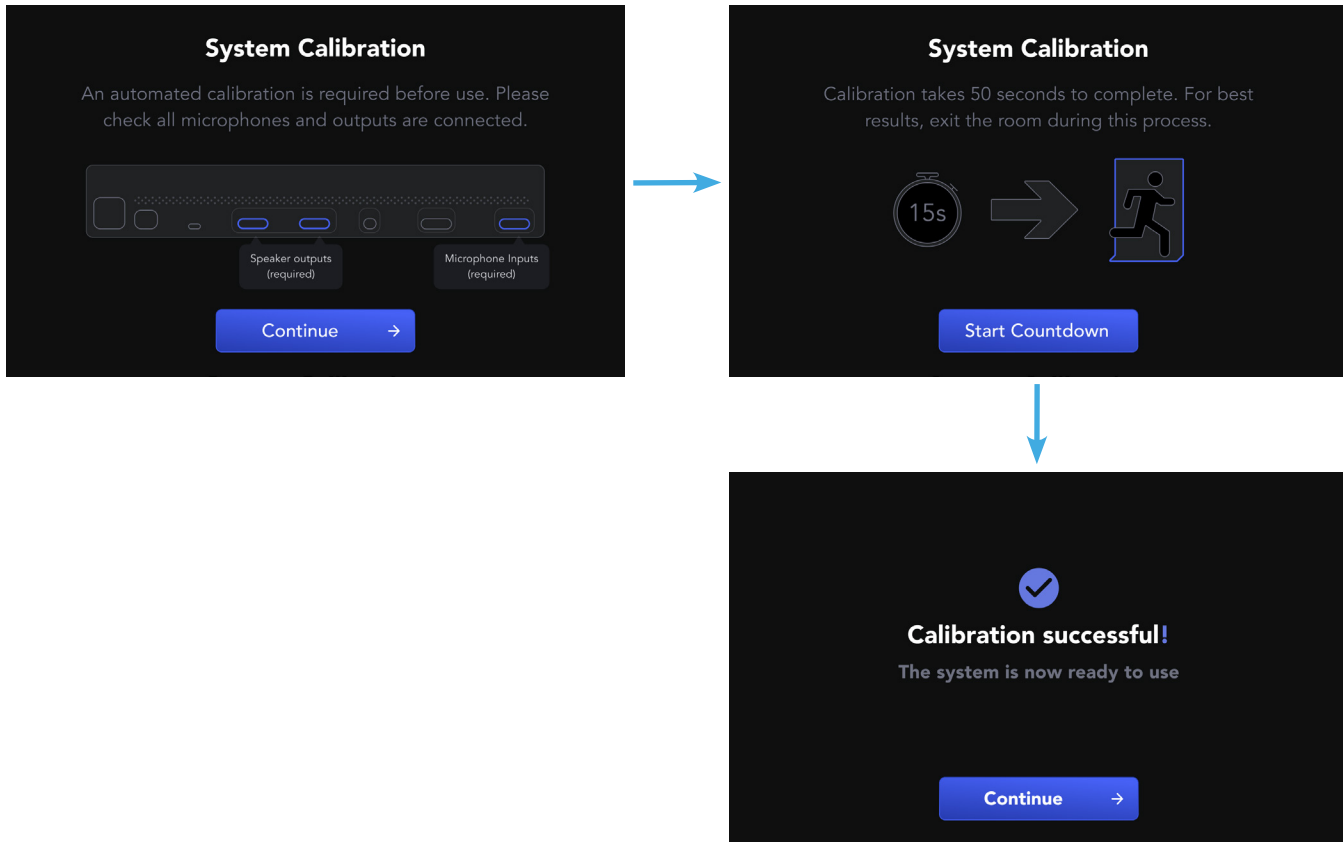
System Calibration

An automated calibration is required before use. Please check all microphones and outputs are connected.

Speaker outputs (required)

Microphone Inputs (required)

Continue →

System Calibration

Calibration takes 50 seconds to complete. For best results, exit the room during this process.

15s

Start Countdown

Calibration successful!

The system is now ready to use

Continue →